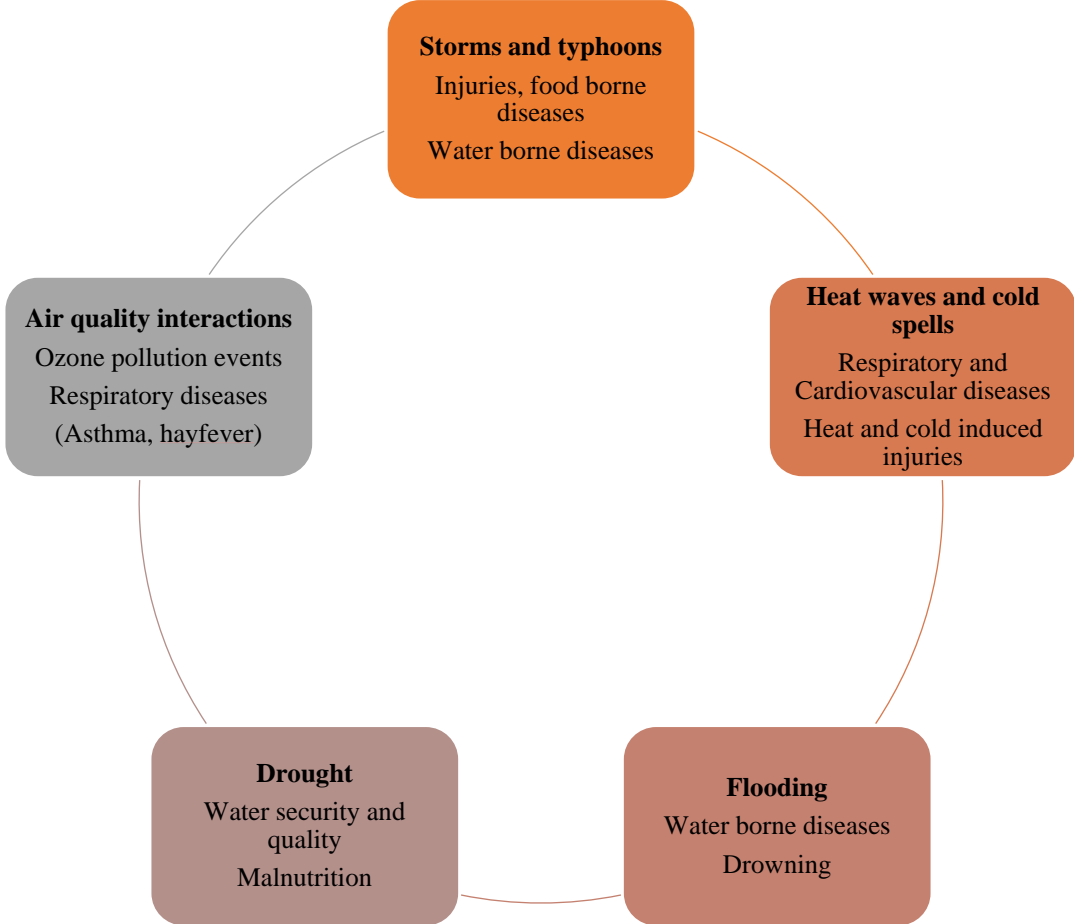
Storms and typhoons
Injuries, food borne diseases
Water borne diseases

Heat waves and cold spells
Respiratory and Cardiovascular diseases
Heat and cold induced injuries

Flooding
Water borne diseases
Drowning

Drought
Water security and quality
Malnutrition

Air quality interactions
Ozone pollution events
Respiratory diseases
(Asthma, hayfever)